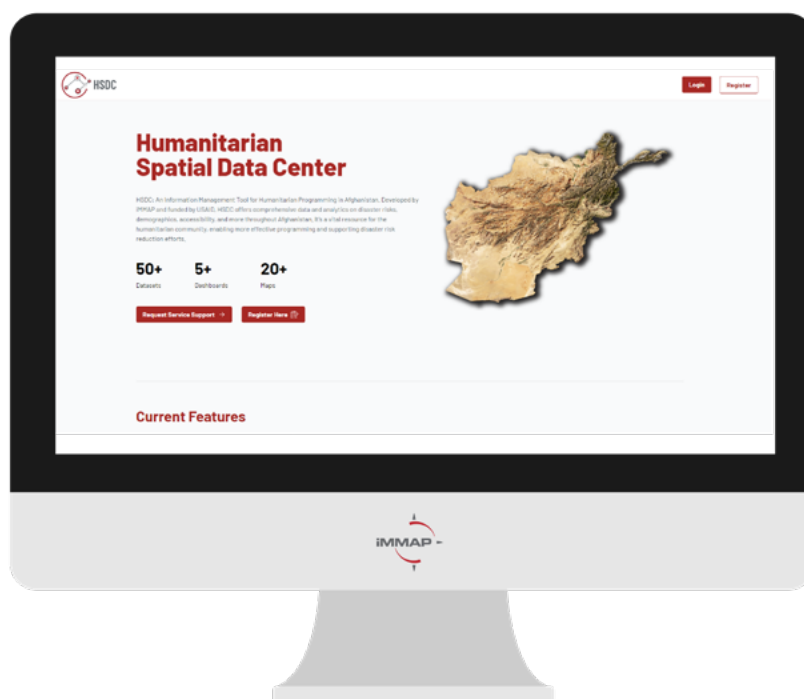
HSDC

Login Register

Humanitarian Spatial Data Center

HSDC: An Information Management Tool for Humanitarian Programming in Afghanistan. Developed by iMMAP and funded by USAID, HSDC offers comprehensive data and analytics on disaster risks, demographics, accessibility, and more throughout Afghanistan. It's a vital resource for the humanitarian community, enabling more effective programming and supporting disaster risk reduction efforts.

50+ Datasets

5+ Dashboards

20+ Maps

Request Service Support →

Register Here

Current Features

iMMAP